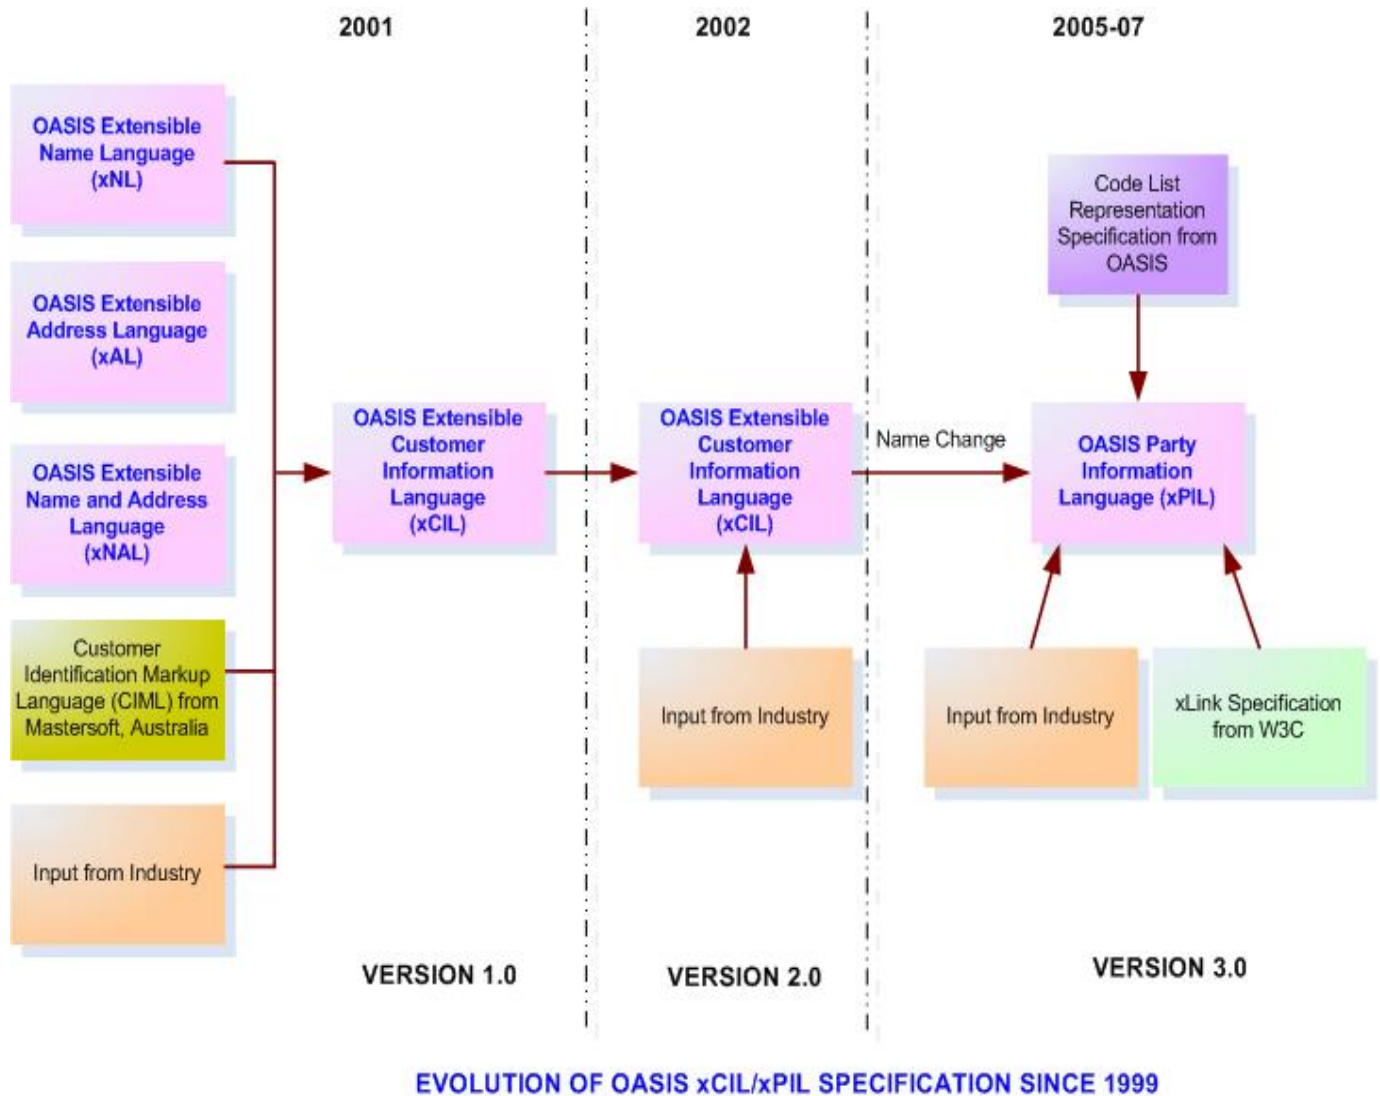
2001

2002

2005-07

OASIS Extensible Name Language (xNL)

OASIS Extensible Address Language (xAL)

OASIS Extensible Name and Address Language (xNAL)

Customer Identification Markup Language (CIML) from Mastersoft, Australia

Input from Industry

OASIS Extensible Customer Information Language (xCIL)

OASIS Extensible Customer Information Language (xCIL)

Input from Industry

Name Change

Code List Representation Specification from OASIS

OASIS Party Information Language (xPIL)

Input from Industry

xLink Specification from W3C

VERSION 1.0

VERSION 2.0

VERSION 3.0

EVOLUTION OF OASIS xCIL/xPIL SPECIFICATION SINCE 1999